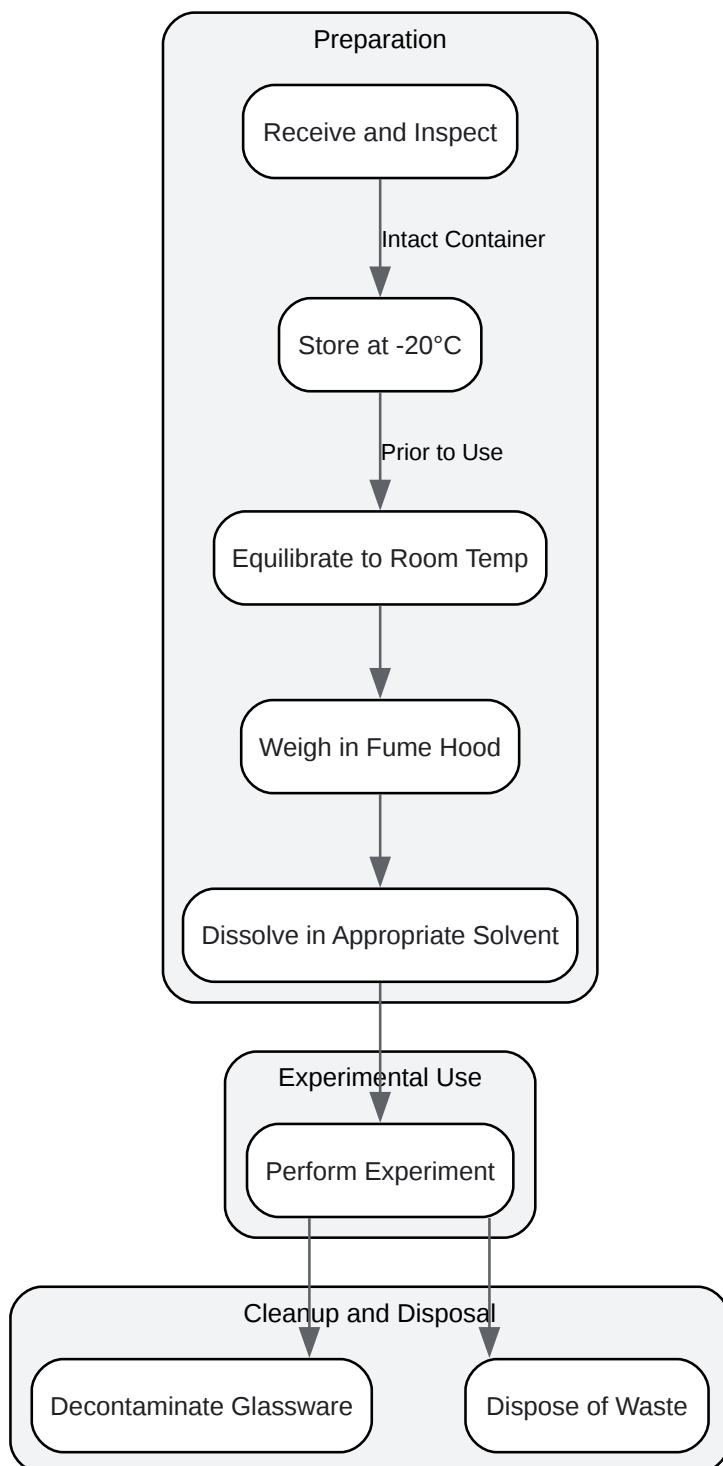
Preparation

Receive and Inspect

Intact Container

Store at -20°C

Prior to Use

Equilibrate to Room Temp

Weigh in Fume Hood

Dissolve in Appropriate Solvent

Experimental Use

Perform Experiment

Cleanup and Disposal

Decontaminate Glassware

Dispose of Waste